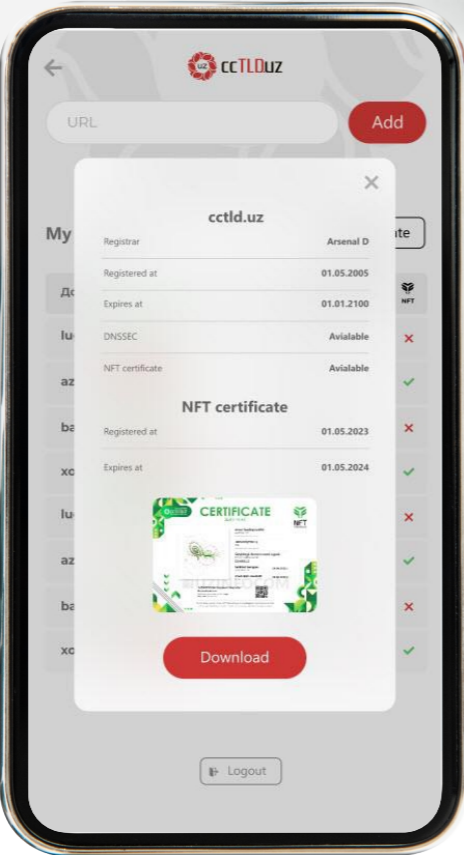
ccTLDuz

URL

Add

My

ate

До

NFT

lu

az

ba

xo

lu

az

ba

xo

cctld.uz

| Registrar | Arsenal D |
|---|---|
| Registered at | 01.05.2005 |
| Expires at | 01.01.2100 |
| DNSSEC | Avialable |
| NFT certificate | Avialable |

NFT certificate

| Registered at | 01.05.2023 |
|---|---|
| Expires at | 01.05.2024 |

CERTIFICATE

NFT

Download

Logout